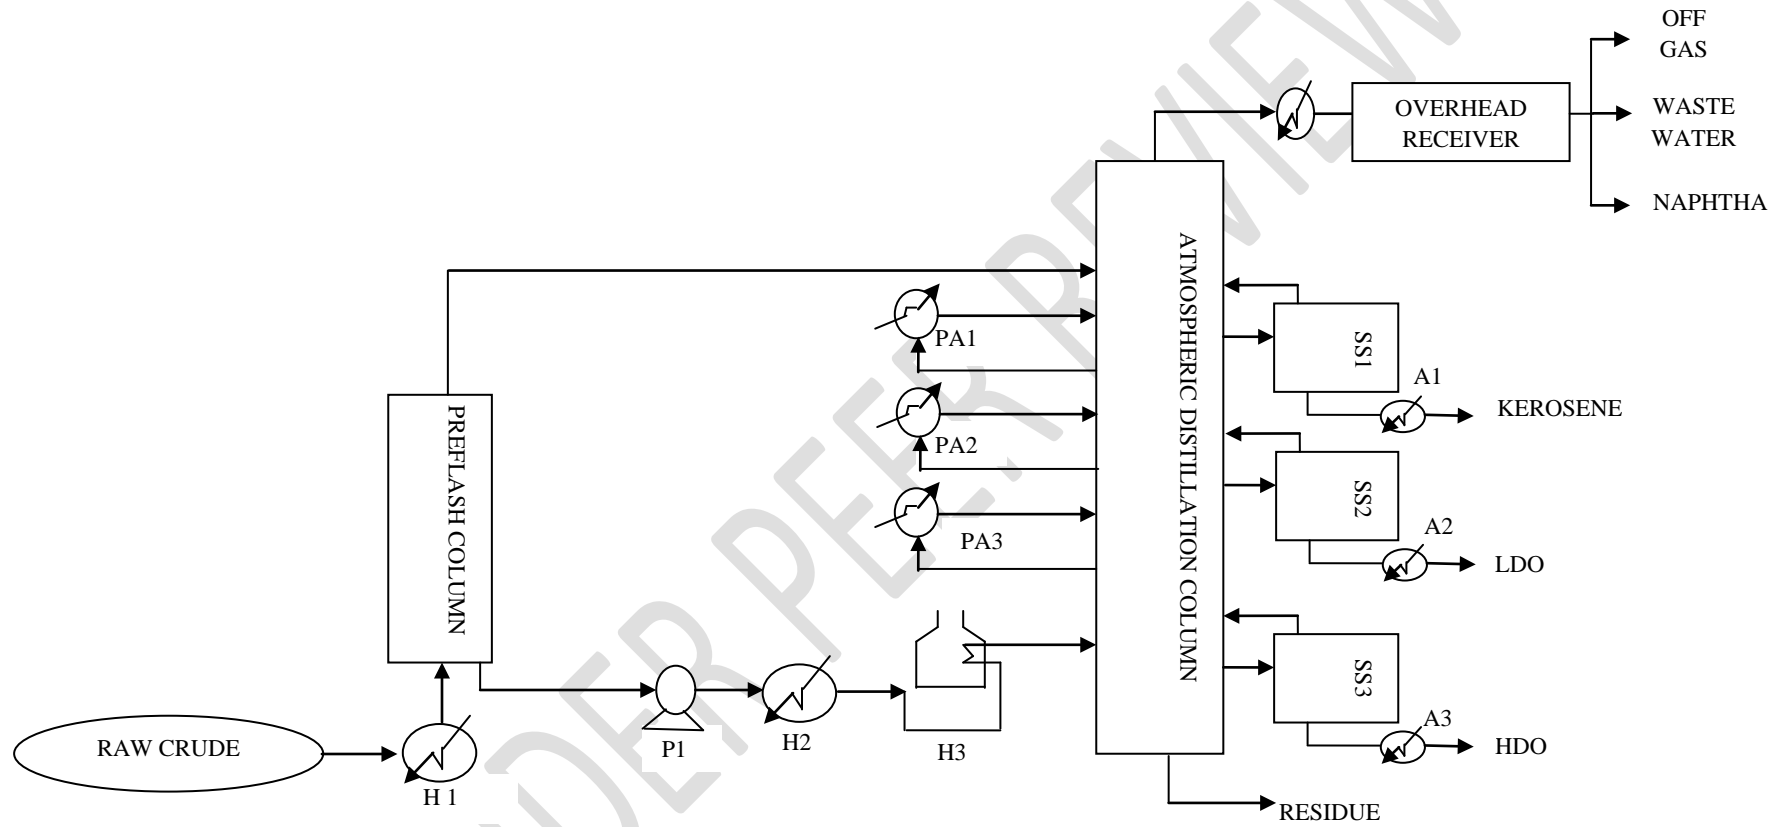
OFF GAS

OVERHEAD RECEIVER

WASTE WATER

NAPHTHA

ATMOSPHERIC DISTILLATION COLUMN

PA1

PA2

PA3

SS1

A1

KEROSENE

SS2

A2

LDO

SS3

A3

HDO

PREFLASH COLUMN

RAW CRUDE

H 1

P1

H2

H3

RESIDUE

UNDER PEER REVIEW